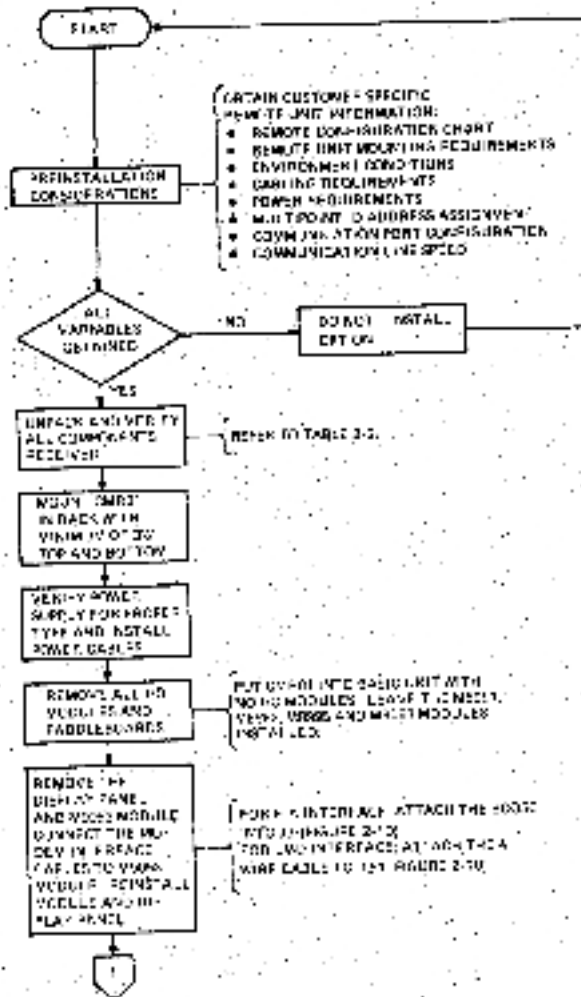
START

PREINSTALLATION CONSIDERATIONS

OBTAIN CUSTOMER SPECIFIC REMOTE UNIT INFORMATION:
• REMOTE CONFIGURATION CHART
• REMOTE UNIT MOUNTING REQUIREMENTS
• ENVIRONMENT CONDITIONS
• CABLING REQUIREMENTS
• POWER REQUIREMENTS
• MULTIPOINT ID ADDRESS ASSIGNMENT
• COMMUNICATION PORT CONFIGURATION
• COMMUNICATION LINE SPEED

ALL VARIABLES OBTAINED

NO

DO NOT INSTALL OPTION

YES

UNPACK AND VERIFY ALL COMPONENTS RECEIVED

REFER TO TABLE 2-2.

MOUNT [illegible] IN RACK WITH MINIMUM OF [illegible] TOP AND BOTTOM

VERIFY POWER SUPPLY FOR PROPER TYPE AND INSTALL POWER CABLES

REMOVE ALL I/O MODULES AND PADDLEBOARDS

PUT OVERLAY INTO BASIC UNIT WITH NO I/O MODULES. LEAVE THE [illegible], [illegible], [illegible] AND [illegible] MODULES INSTALLED.

REMOVE THE DISPLAY PANEL AND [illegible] MODULE. CONNECT THE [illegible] INTERFACE CABLE TO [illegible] MODULE. REINSTALL MODULE AND DISPLAY PANEL

FOR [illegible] INTERFACE ATTACH THE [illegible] INTO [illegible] (FIGURE 2-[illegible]) FOR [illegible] INTERFACE ATTACH THE 4 WIRE CABLE TO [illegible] (FIGURE 2-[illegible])

1